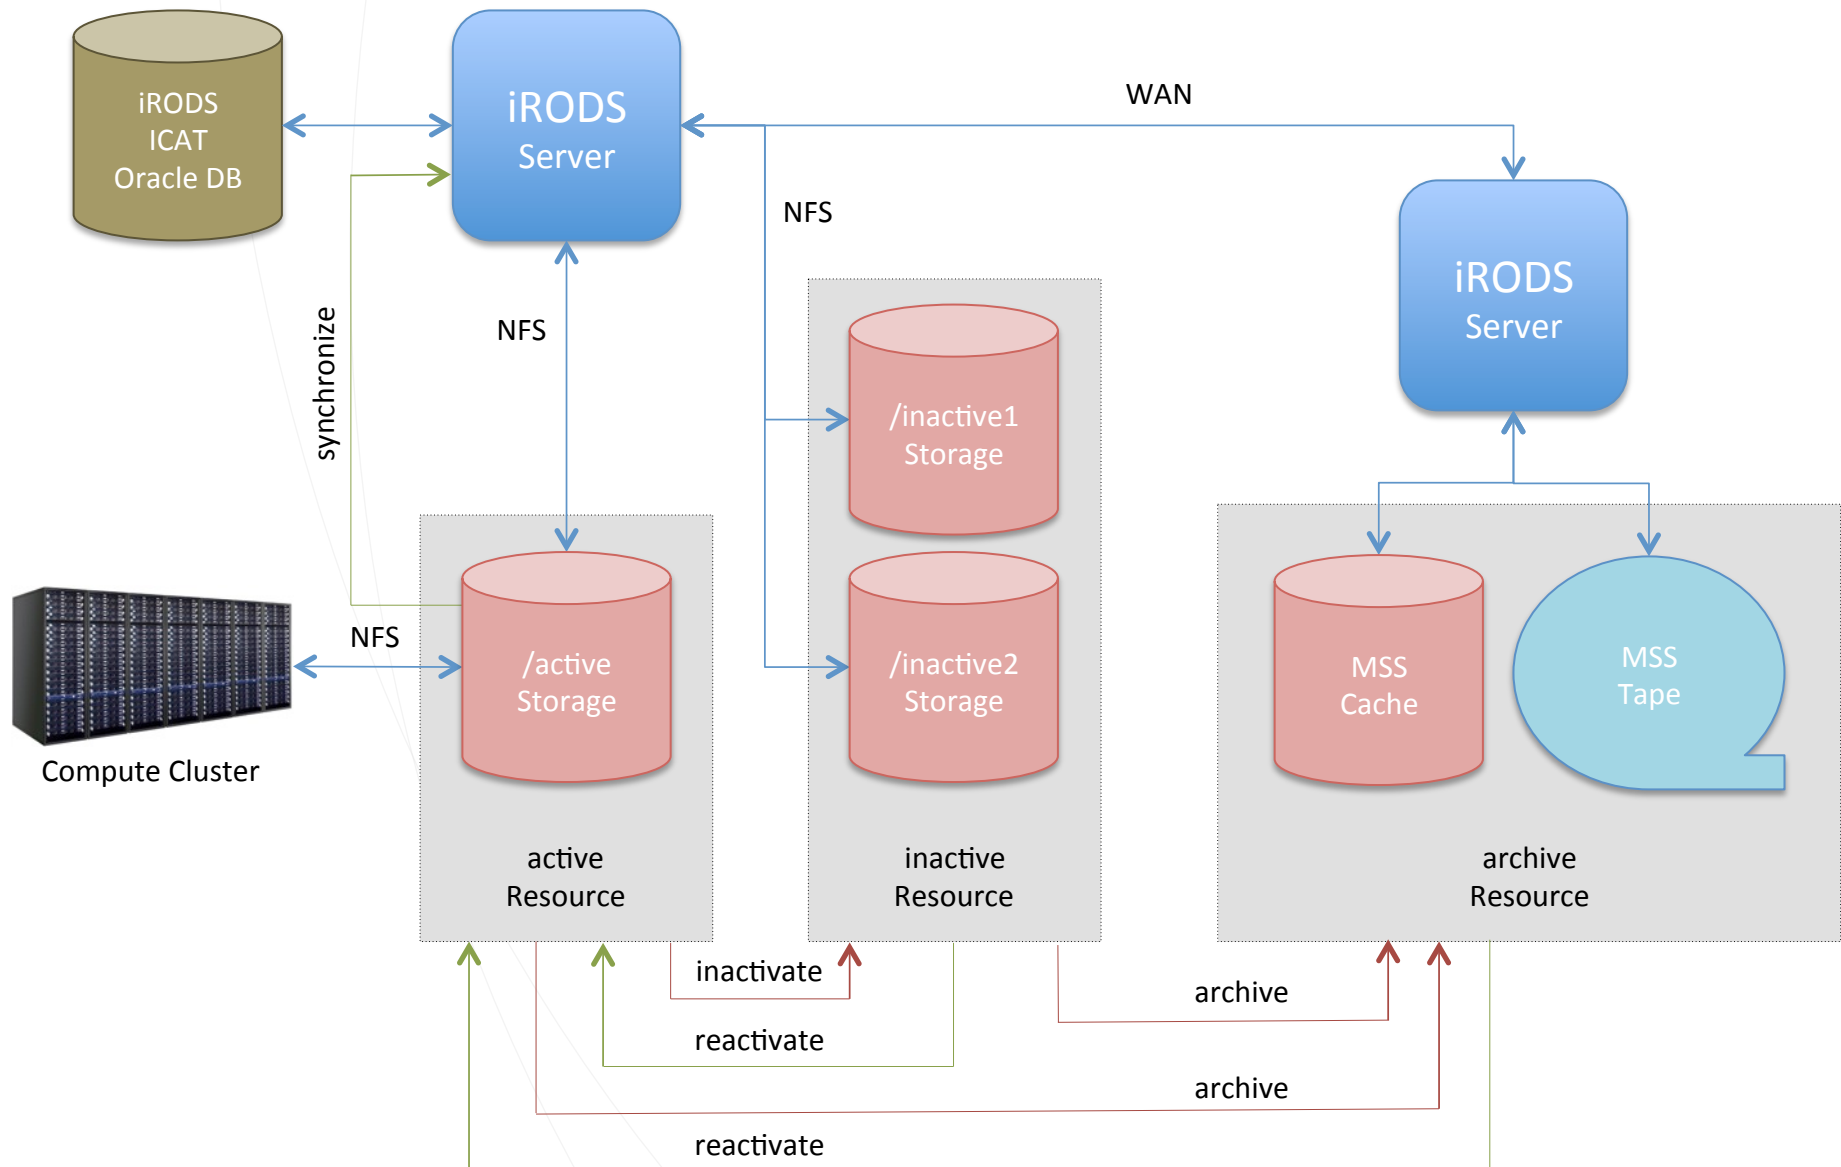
iRODS
ICAT
Oracle DB

iRODS
Server

WAN

NFS

iRODS
Server

synchronize

NFS

/inactive1
Storage

/active
Storage

/inactive2
Storage

MSS
Cache

MSS
Tape

NFS

Compute Cluster

active
Resource

inactive
Resource

archive
Resource

inactivate

reactivate

archive

archive

reactivate